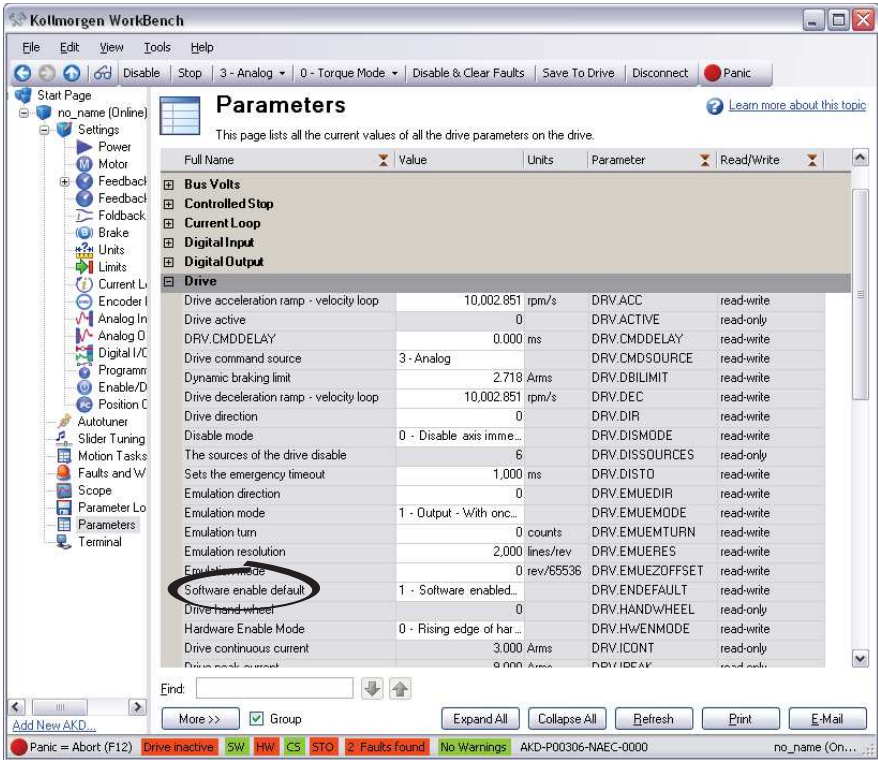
Kollmorgen WorkBench

File Edit View Tools Help

Disable | Stop | 3 - Analog | 0 - Torque Mode | Disable & Clear Faults | Save To Drive | Disconnect | Panic

Start Page
no_name (Online)
Settings
Power
Motor
Feedback
Feedback
Foldback
Brake
Units
Limits
Current Lo
Encoder I
Analog In
Analog O
Digital I/O
Programm
Enable/D
Position C
Autotuner
Slider Tuning
Motion Tasks
Faults and W
Scope
Parameter Lo
Parameters
Terminal

Add New AKD...

Parameters

Learn more about this topic

This page lists all the current values of all the drive parameters on the drive.

| Full Name | Value | Units | Parameter | Read/Write |
|---|---|---|---|---|
| Bus Volts | | | | |
| Controlled Stop | | | | |
| Current Loop | | | | |
| Digital Input | | | | |
| Digital Output | | | | |
| Drive | | | | |
| Drive acceleration ramp - velocity loop | 10,002.851 | rpm/s | DRV.ACC | read-write |
| Drive active | 0 | | DRV.ACTIVE | read-only |
| DRV.CMDDELAY | 0.000 | ms | DRV.CMDDELAY | read-write |
| Drive command source | 3 - Analog | | DRV.CMDSOURCE | read-write |
| Dynamic braking limit | 2.718 | Arms | DRV.DBILIMIT | read-write |
| Drive deceleration ramp - velocity loop | 10,002.851 | rpm/s | DRV.DEC | read-write |
| Drive direction | 0 | | DRV.DIR | read-write |
| Disable mode | 0 - Disable axis imme... | | DRV.DISMODE | read-write |
| The sources of the drive disable | 6 | | DRV.DISSOURCES | read-only |
| Sets the emergency timeout | 1,000 | ms | DRV.DISTO | read-write |
| Emulation direction | 0 | | DRV.EMUEDIR | read-write |
| Emulation mode | 1 - Output - With onc... | | DRV.EMUEMODE | read-write |
| Emulation turn | 0 | counts | DRV.EMUEMTURN | read-write |
| Emulation resolution | 2,000 | lines/rev | DRV.EMUERES | read-write |
| Emulation mode | 0 | rev/65536 | DRV.EMUEZOFFSET | read-write |
| Software enable default | 1 - Software enabled... | | DRV.ENDEFAULT | read-write |
| Drive hand wheel | 0 | | DRV.HANDWHEEL | read-only |
| Hardware Enable Mode | 0 - Rising edge of har... | | DRV.HWENMODE | read-write |
| Drive continuous current | 3.000 | Arms | DRV.ICONT | read-only |
| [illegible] | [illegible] | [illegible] | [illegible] | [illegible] |

Find:

More >> | Group | Expand All | Collapse All | Refresh | Print | E-Mail

Panic = Abort (F12) | Drive inactive | SW | HW | CS | STO | 2 Faults found | No Warnings | AKD-P00306-NAEC-0000 | no_name (On...